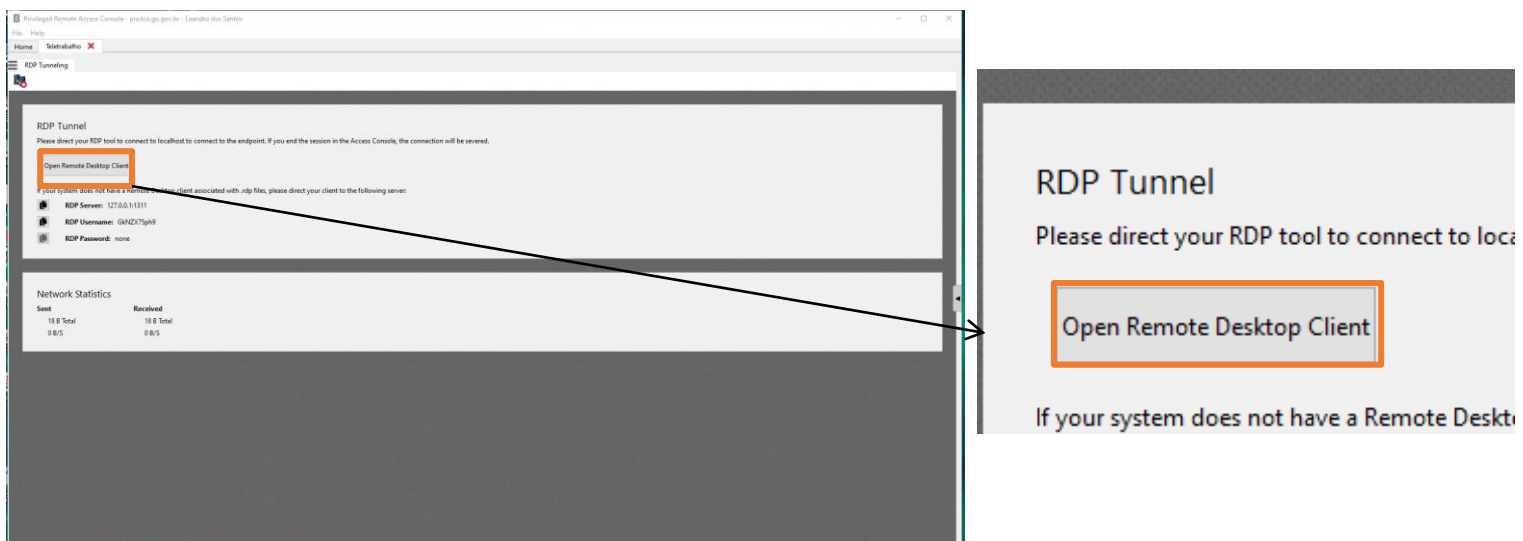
Privileged Remote Access Console - pra.tce.go.gov.br - Leandro dos Santos

File Help

Home Teletrabalho

RDP Tunneling

RDP Tunnel

Please direct your RDP tool to connect to localhost to connect to the endpoint. If you end the session in the Access Console, the connection will be severed.

Open Remote Desktop Client

If your system does not have a Remote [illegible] client associated with .rdp files, please direct your client to the following server:

RDP Server: 127.0.0.1:1311

RDP Username: GkNZX75ph9

RDP Password: none

Network Statistics

| Sent | Received |
|---|---|
| 18 B Total | 18 B Total |
| 0 B/S | 0 B/S |

RDP Tunnel

Please direct your RDP tool to connect to loca

Open Remote Desktop Client

If your system does not have a Remote Deskt